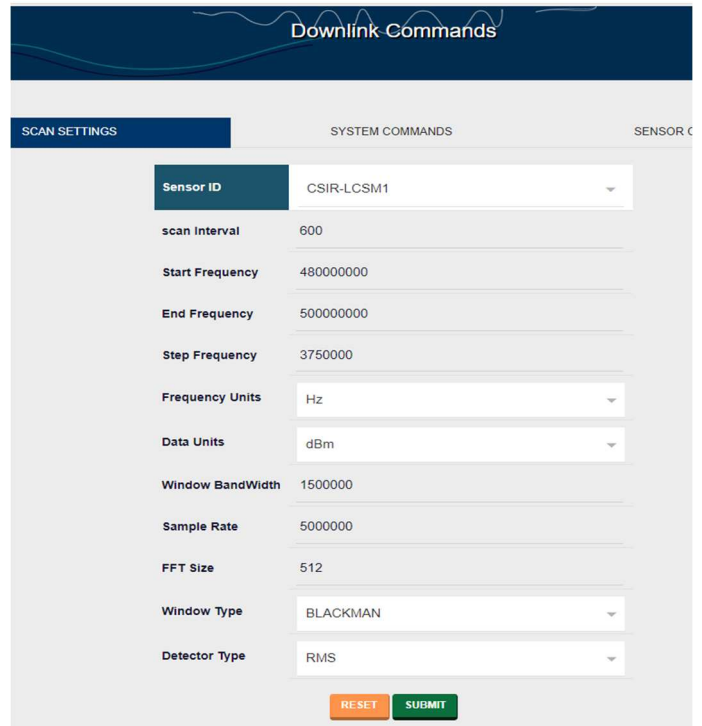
Downlink Commands

SCAN SETTINGS
SYSTEM COMMANDS
SENSOR C

| Sensor ID | CSIR-LCSM1 |
|---|---|
| scan Interval | 600 |
| Start Frequency | 480000000 |
| End Frequency | 500000000 |
| Step Frequency | 3750000 |
| Frequency Units | Hz |
| Data Units | dBm |
| Window BandWidth | 1500000 |
| Sample Rate | 5000000 |
| FFT Size | 512 |
| Window Type | BLACKMAN |
| Detector Type | RMS |

RESET
SUBMIT